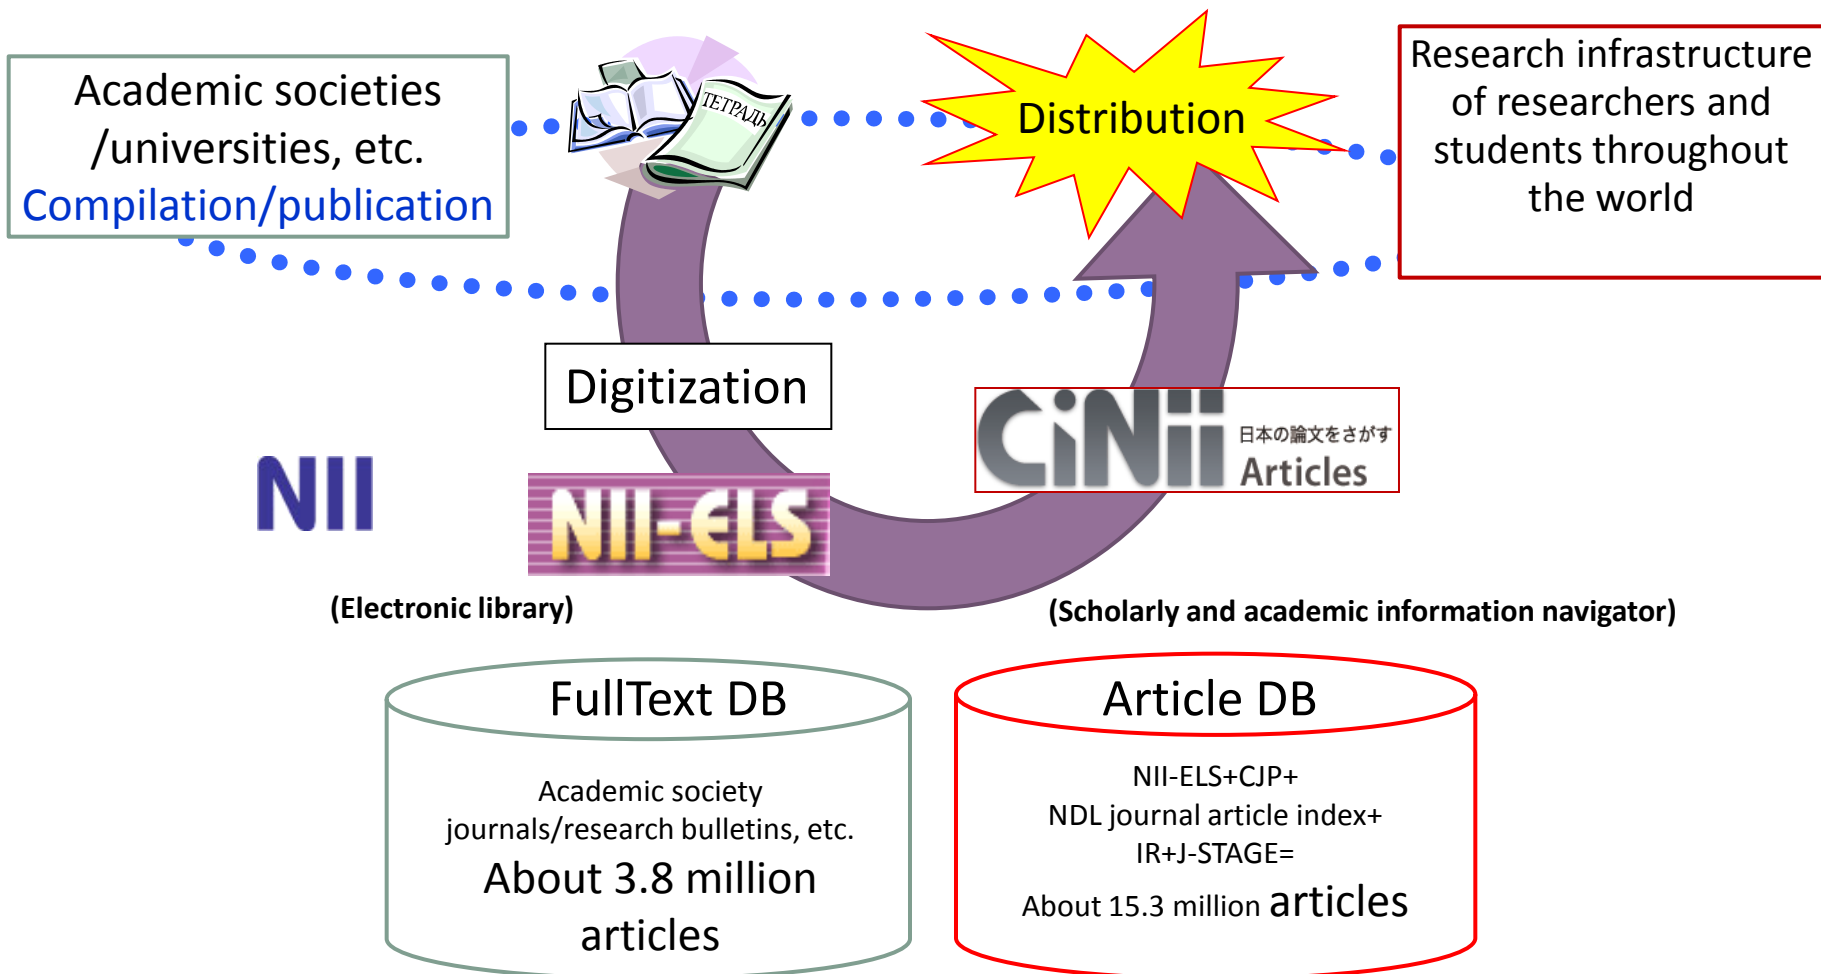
Academic societies /universities, etc.
Compilation/publication

ТЕТРАДЬ

Distribution

Research infrastructure of researchers and students throughout the world

Digitization

NII

NII-ELS

CiNii 日本の論文をさがす Articles

(Electronic library)

(Scholarly and academic information navigator)

FullText DB

Academic society journals/research bulletins, etc.
About 3.8 million articles

Article DB

NII-ELS+CJP+
NDL journal article index+
IR+J-STAGE=
About 15.3 million articles